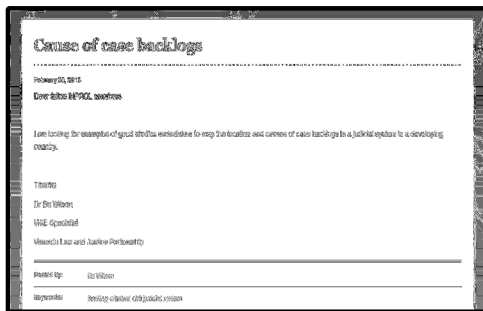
Cause of case backlogs

February 20, 2013

Dear fellow M/PIOL members

I am looking for examples of good studies undertaken to map the location and causes of case backlogs in a judicial system in a developing country.

Thanks

Dr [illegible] Wilson

M&E Specialist

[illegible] Law and Justice Partnership

Posted By | Dr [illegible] Wilson

Keywords | backlog studies civil judicial reform